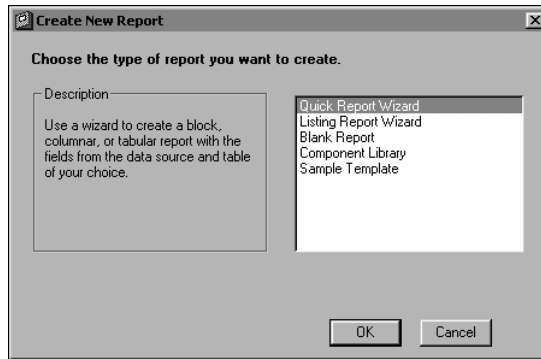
Create New Report

Choose the type of report you want to create.

Description

Use a wizard to create a block, columnar, or tabular report with the fields from the data source and table of your choice.

Quick Report Wizard
Listing Report Wizard
Blank Report
Component Library
Sample Template

OK

Cancel